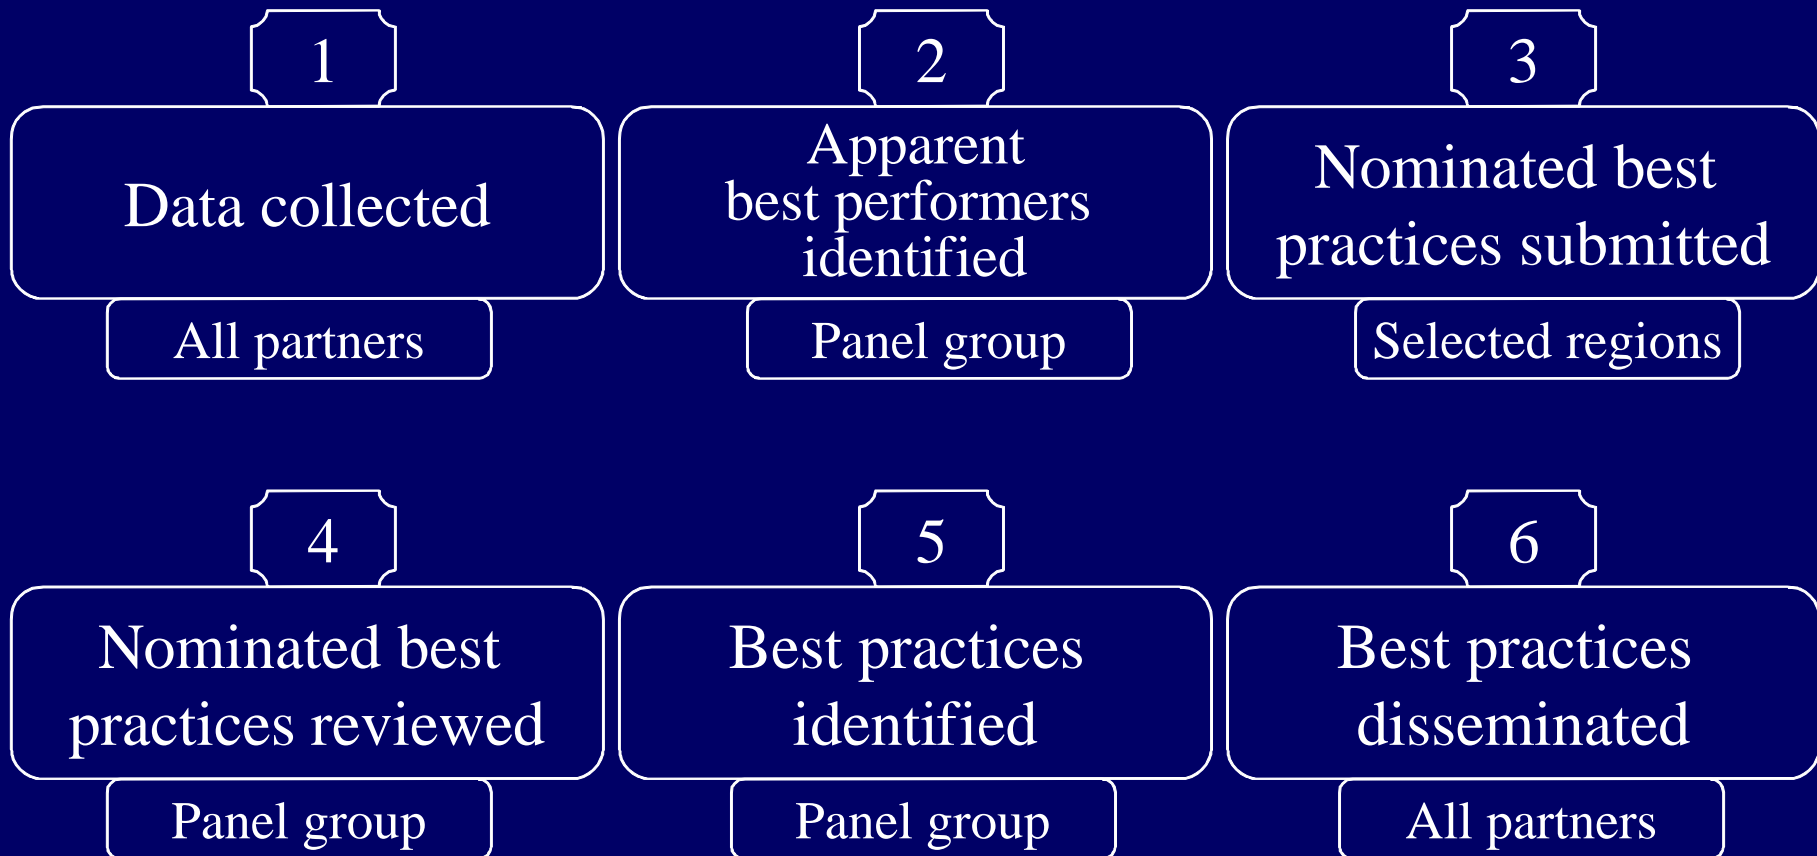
1

Data collected

All partners

2

Apparent best performers identified

Panel group

3

Nominated best practices submitted

Selected regions

4

Nominated best practices reviewed

Panel group

5

Best practices identified

Panel group

6

Best practices disseminated

All partners